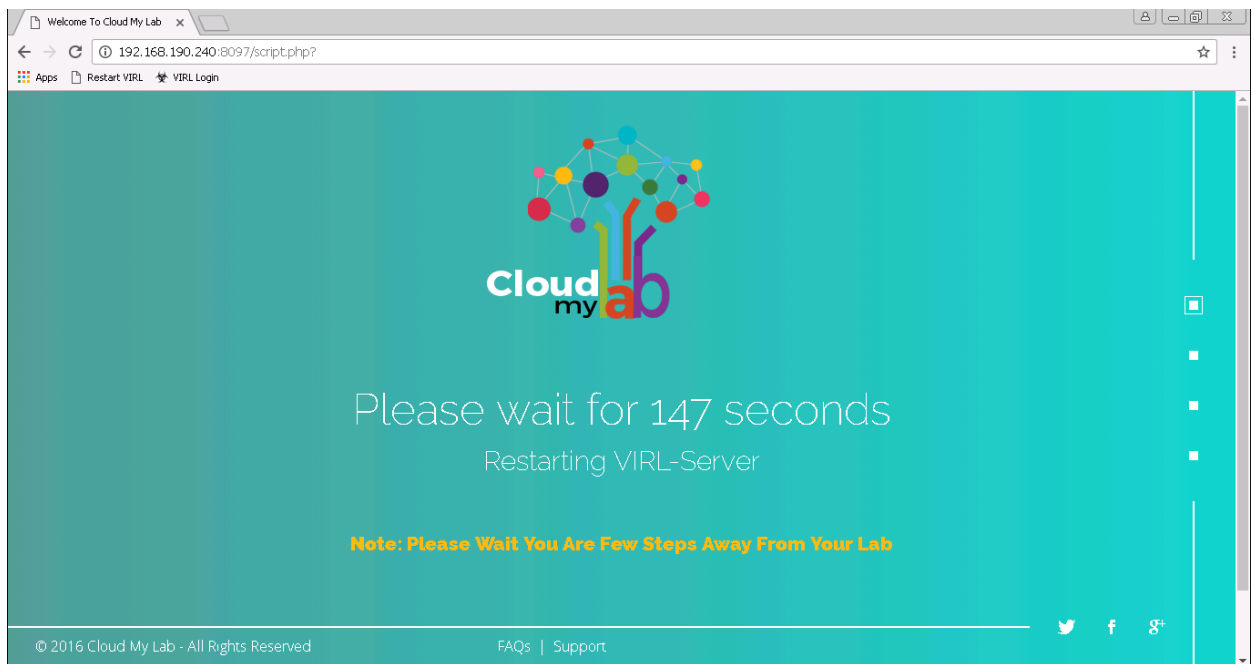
Welcome To Cloud My Lab ×

192.168.190.240:8097/script.php?

Apps Restart VIRL VIRL Login

Cloud my lab

Please wait for 147 seconds

Restarting VIRL-Server

Note: Please Wait You Are Few Steps Away From Your Lab

© 2016 Cloud My Lab - All Rights Reserved

FAQs | Support